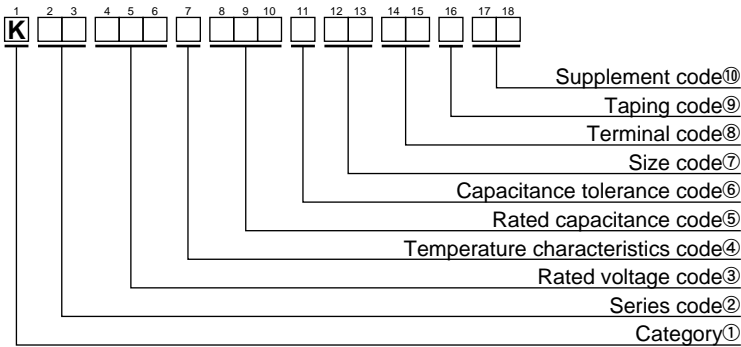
1 2 3 4 5 6 7 8 9 10 11 12 13 14 15 16 17 18

K

Supplement code⑩

Taping code⑨

Terminal code⑧

Size code⑦

Capacitance tolerance code⑥

Rated capacitance code⑤

Temperature characteristics code④

Rated voltage code③

Series code②

Category①